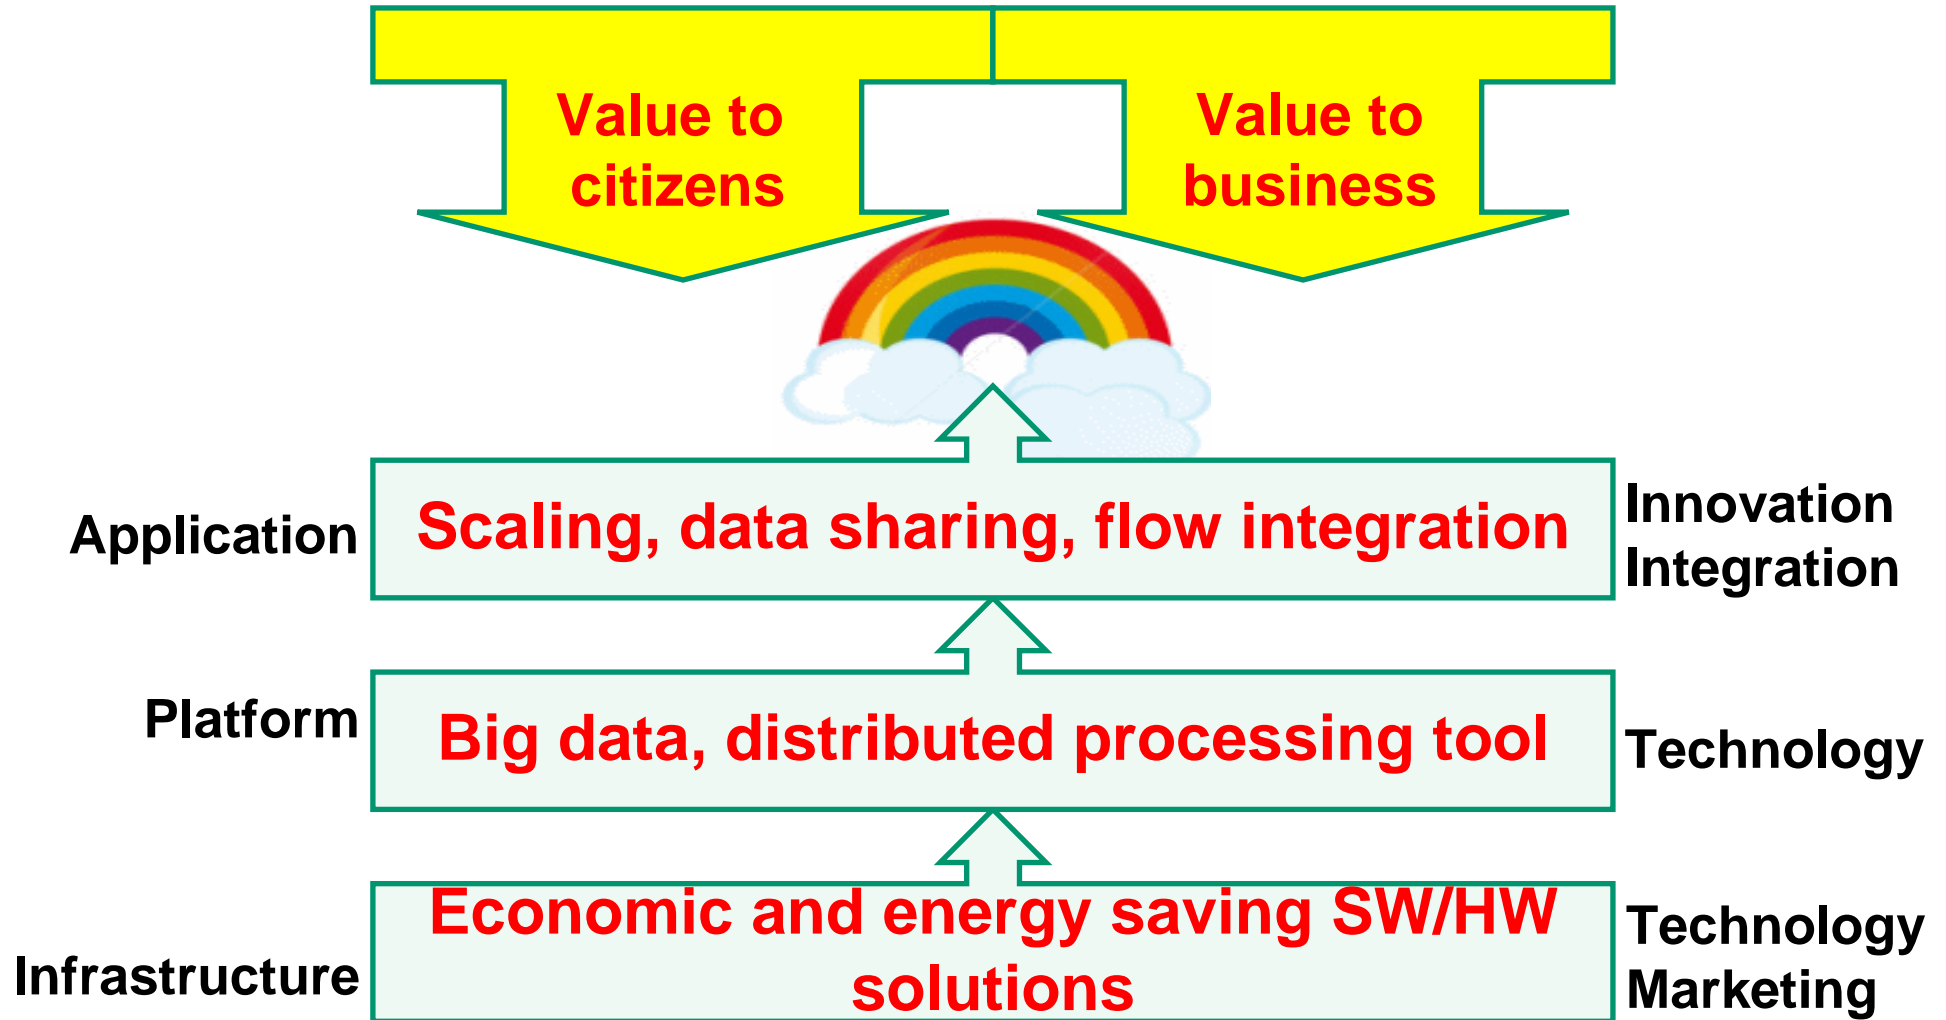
Value to citizens

Value to business

Application

Scaling, data sharing, flow integration

Innovation
Integration

Platform

Big data, distributed processing tool

Technology

Infrastructure

Economic and energy saving SW/HW solutions

Technology
Marketing